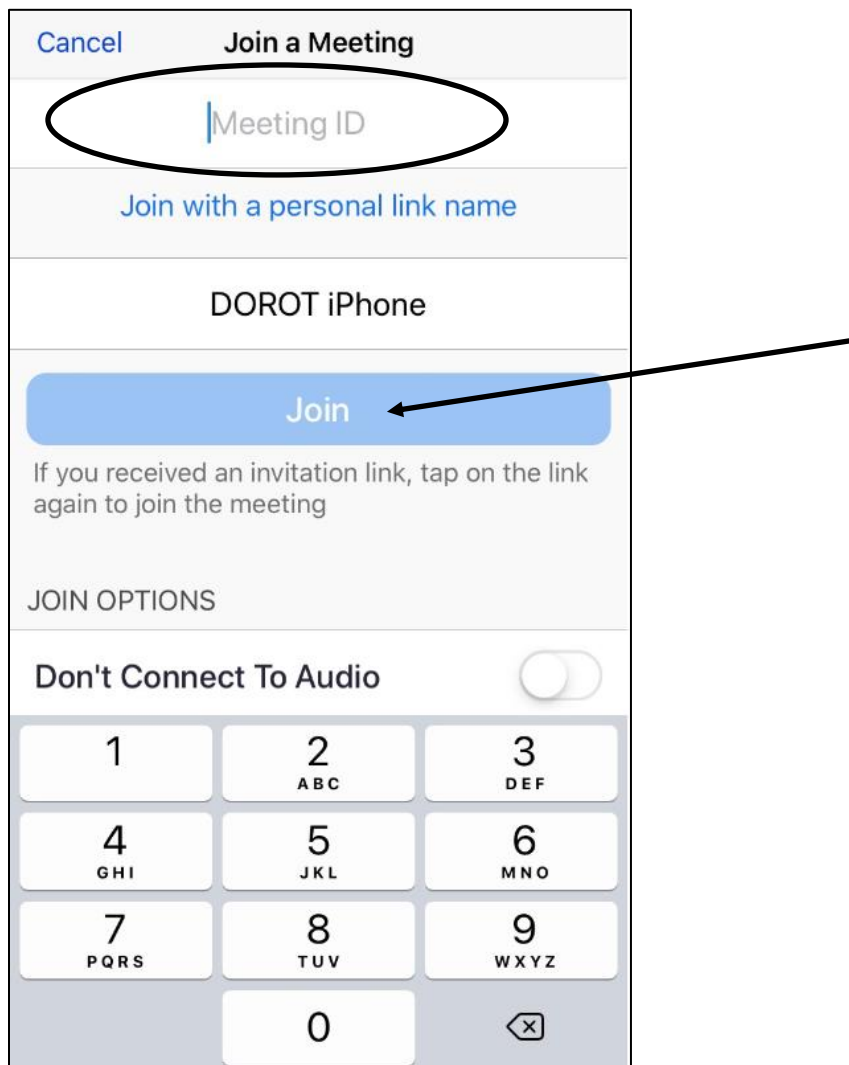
Cancel Join a Meeting

Meeting ID

Join with a personal link name

DOROT iPhone

Join

If you received an invitation link, tap on the link again to join the meeting

JOIN OPTIONS

Don't Connect To Audio

| 1 | 2 ABC | 3 DEF |
|---|---|---|
| 4 GHI | 5 JKL | 6 MNO |
| 7 PQRS | 8 TUV | 9 WXYZ |
| | 0 | |